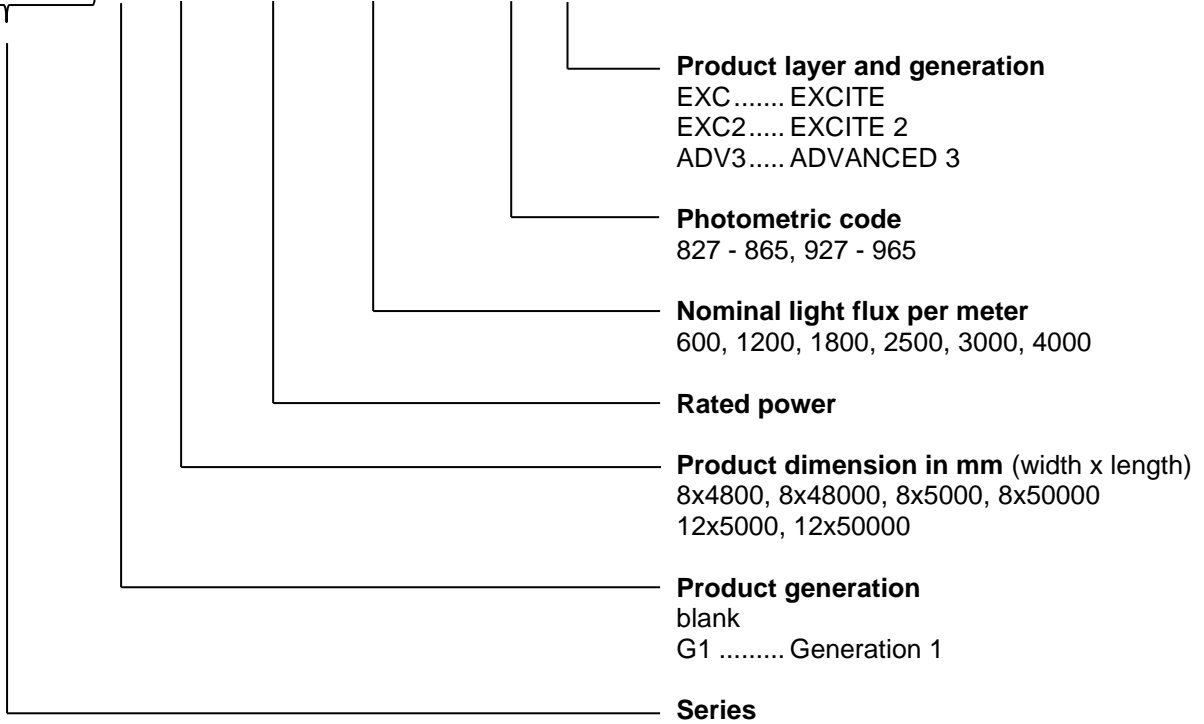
**Product layer and generation**
EXC....... EXCITE
EXC2..... EXCITE 2
ADV3..... ADVANCED 3

**Photometric code**
827 - 865, 927 - 965

**Nominal light flux per meter**
600, 1200, 1800, 2500, 3000, 4000

**Rated power**

**Product dimension in mm** (width x length)
8x4800, 8x48000, 8x5000, 8x50000
12x5000, 12x50000

**Product generation**
blank
G1 ......... Generation 1

**Series**